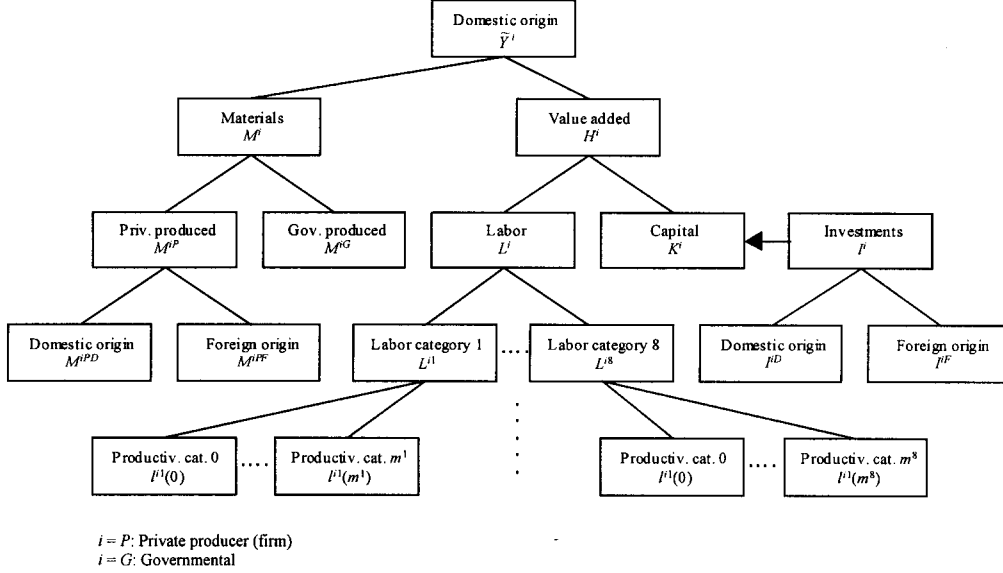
Domestic origin
$\widetilde{Y}^{i}$

Materials
$M^{i}$

Value added
$H^{i}$

Priv. produced
$M^{iP}$

Gov. produced
$M^{iG}$

Labor
$L^{i}$

Capital
$K^{i}$

Investments
$I^{i}$

Domestic origin
$M^{iPD}$

Foreign origin
$M^{iPF}$

Labor category 1
$L^{i1}$

....

Labor category 8
$L^{i8}$

Domestic origin
$I^{iD}$

Foreign origin
$I^{iF}$

Productiv. cat. 0
$l^{i1}(0)$

....

Productiv. cat. $m^1$
$l^{i1}(m^1)$

Productiv. cat. 0
$l^{i1}(0)$

....

Productiv. cat. $m^8$
$l^{i1}(m^8)$

$i = P$: Private producer (firm)
$i = G$: Governmental